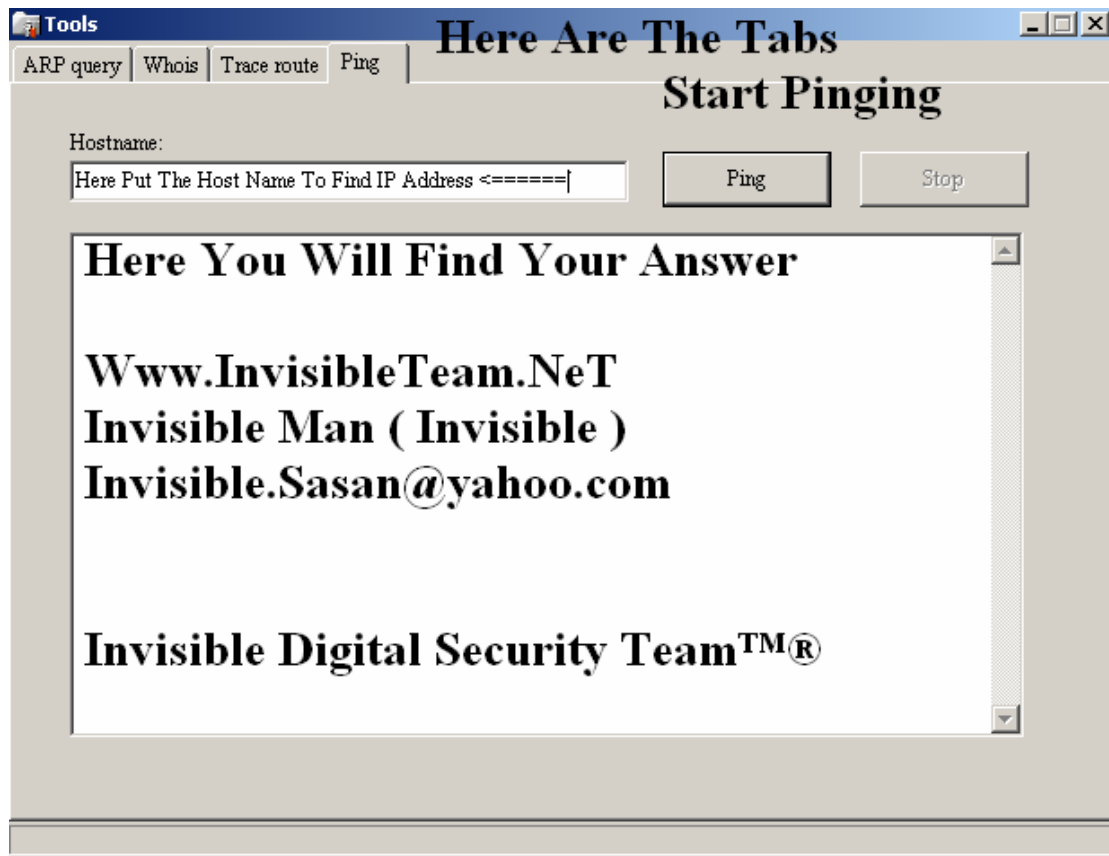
Tools

Here Are The Tabs

ARP query | Whois | Trace route | Ping

Start Pinging

Hostname:

Here Put The Host Name To Find IP Address <=======

Ping

Stop

Here You Will Find Your Answer

Www.InvisibleTeam.NeT
Invisible Man ( Invisible )
Invisible.Sasan@yahoo.com

Invisible Digital Security Team™®